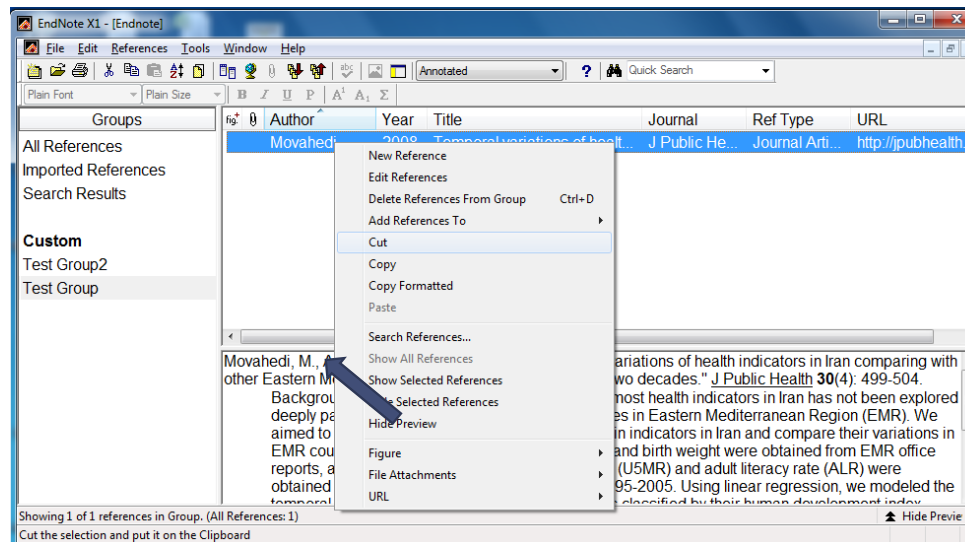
EndNote X1 - [Endnote]

File Edit References Tools Window Help

Annotated

Quick Search

Plain Font Plain Size

B I U P $A^1$ $A_1$ Σ

Groups

All References
Imported References
Search Results

Custom
Test Group2
Test Group

Author Year Title Journal Ref Type URL

Movahedi 2008 Temporal variations of healt... J Public He... Journal Arti... http://jpubhealth.

New Reference
Edit References
Delete References From Group Ctrl+D
Add References To
Cut
Copy
Copy Formatted
Paste
Search References...
Show All References
Show Selected References
Hide Selected References
Hide Preview
Figure
File Attachments
URL

Movahedi, M., A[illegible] ariations of health indicators in Iran comparing with other Eastern M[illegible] wo decades." J Public Health 30(4): 499-504.
Backgrou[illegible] most health indicators in Iran has not been explored deeply pa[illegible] es in Eastern Mediterranean Region (EMR). We aimed to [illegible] in indicators in Iran and compare their variations in EMR cou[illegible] and birth weight were obtained from EMR office reports, a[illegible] (U5MR) and adult literacy rate (ALR) were obtained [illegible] 95-2005. Using linear regression, we modeled the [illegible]

Showing 1 of 1 references in Group. (All References: 1)

Hide Previe

Cut the selection and put it on the Clipboard